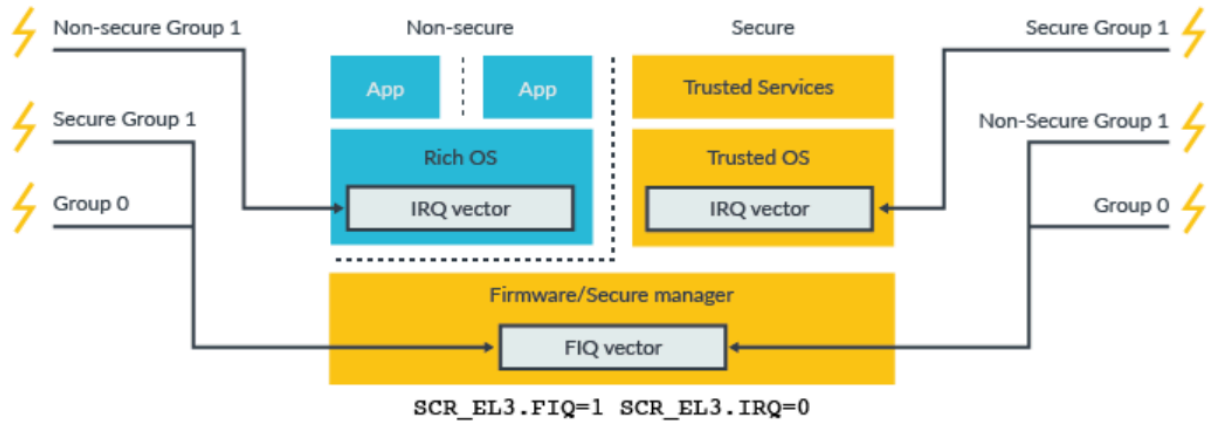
Non-secure Group 1

Secure Group 1

Group 0

Non-secure

Secure

App

App

Trusted Services

Rich OS

IRQ vector

Trusted OS

IRQ vector

Secure Group 1

Non-Secure Group 1

Group 0

Firmware/Secure manager

FIQ vector

SCR_EL3.FIQ=1 SCR_EL3.IRQ=0